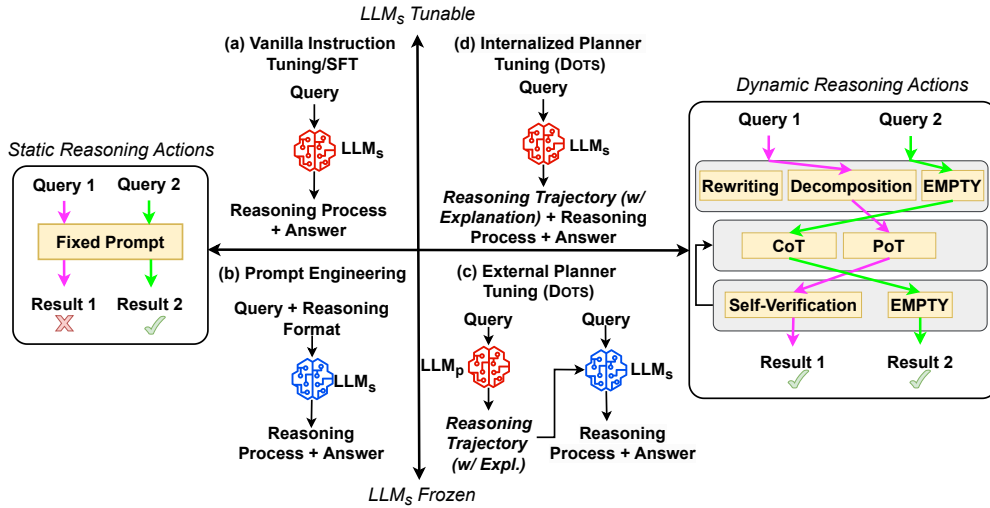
$LLM_s$ Tunable

(a) Vanilla Instruction Tuning/SFT

Query

$LLM_s$

Reasoning Process + Answer

(d) Internalized Planner Tuning (DOTS)

Query

$LLM_s$

Reasoning Trajectory (w/ Explanation) + Reasoning Process + Answer

Static Reasoning Actions

Query 1

Query 2

Fixed Prompt

Result 1

Result 2

(b) Prompt Engineering

Query + Reasoning Format

$LLM_s$

Reasoning Process + Answer

(c) External Planner Tuning (DOTS)

Query

$LLM_p$

Reasoning Trajectory (w/ Expl.)

Query

$LLM_s$

Reasoning Process + Answer

Dynamic Reasoning Actions

Query 1

Query 2

Rewriting

Decomposition

EMPTY

CoT

PoT

Self-Verification

EMPTY

Result 1

Result 2

$LLM_s$ Frozen